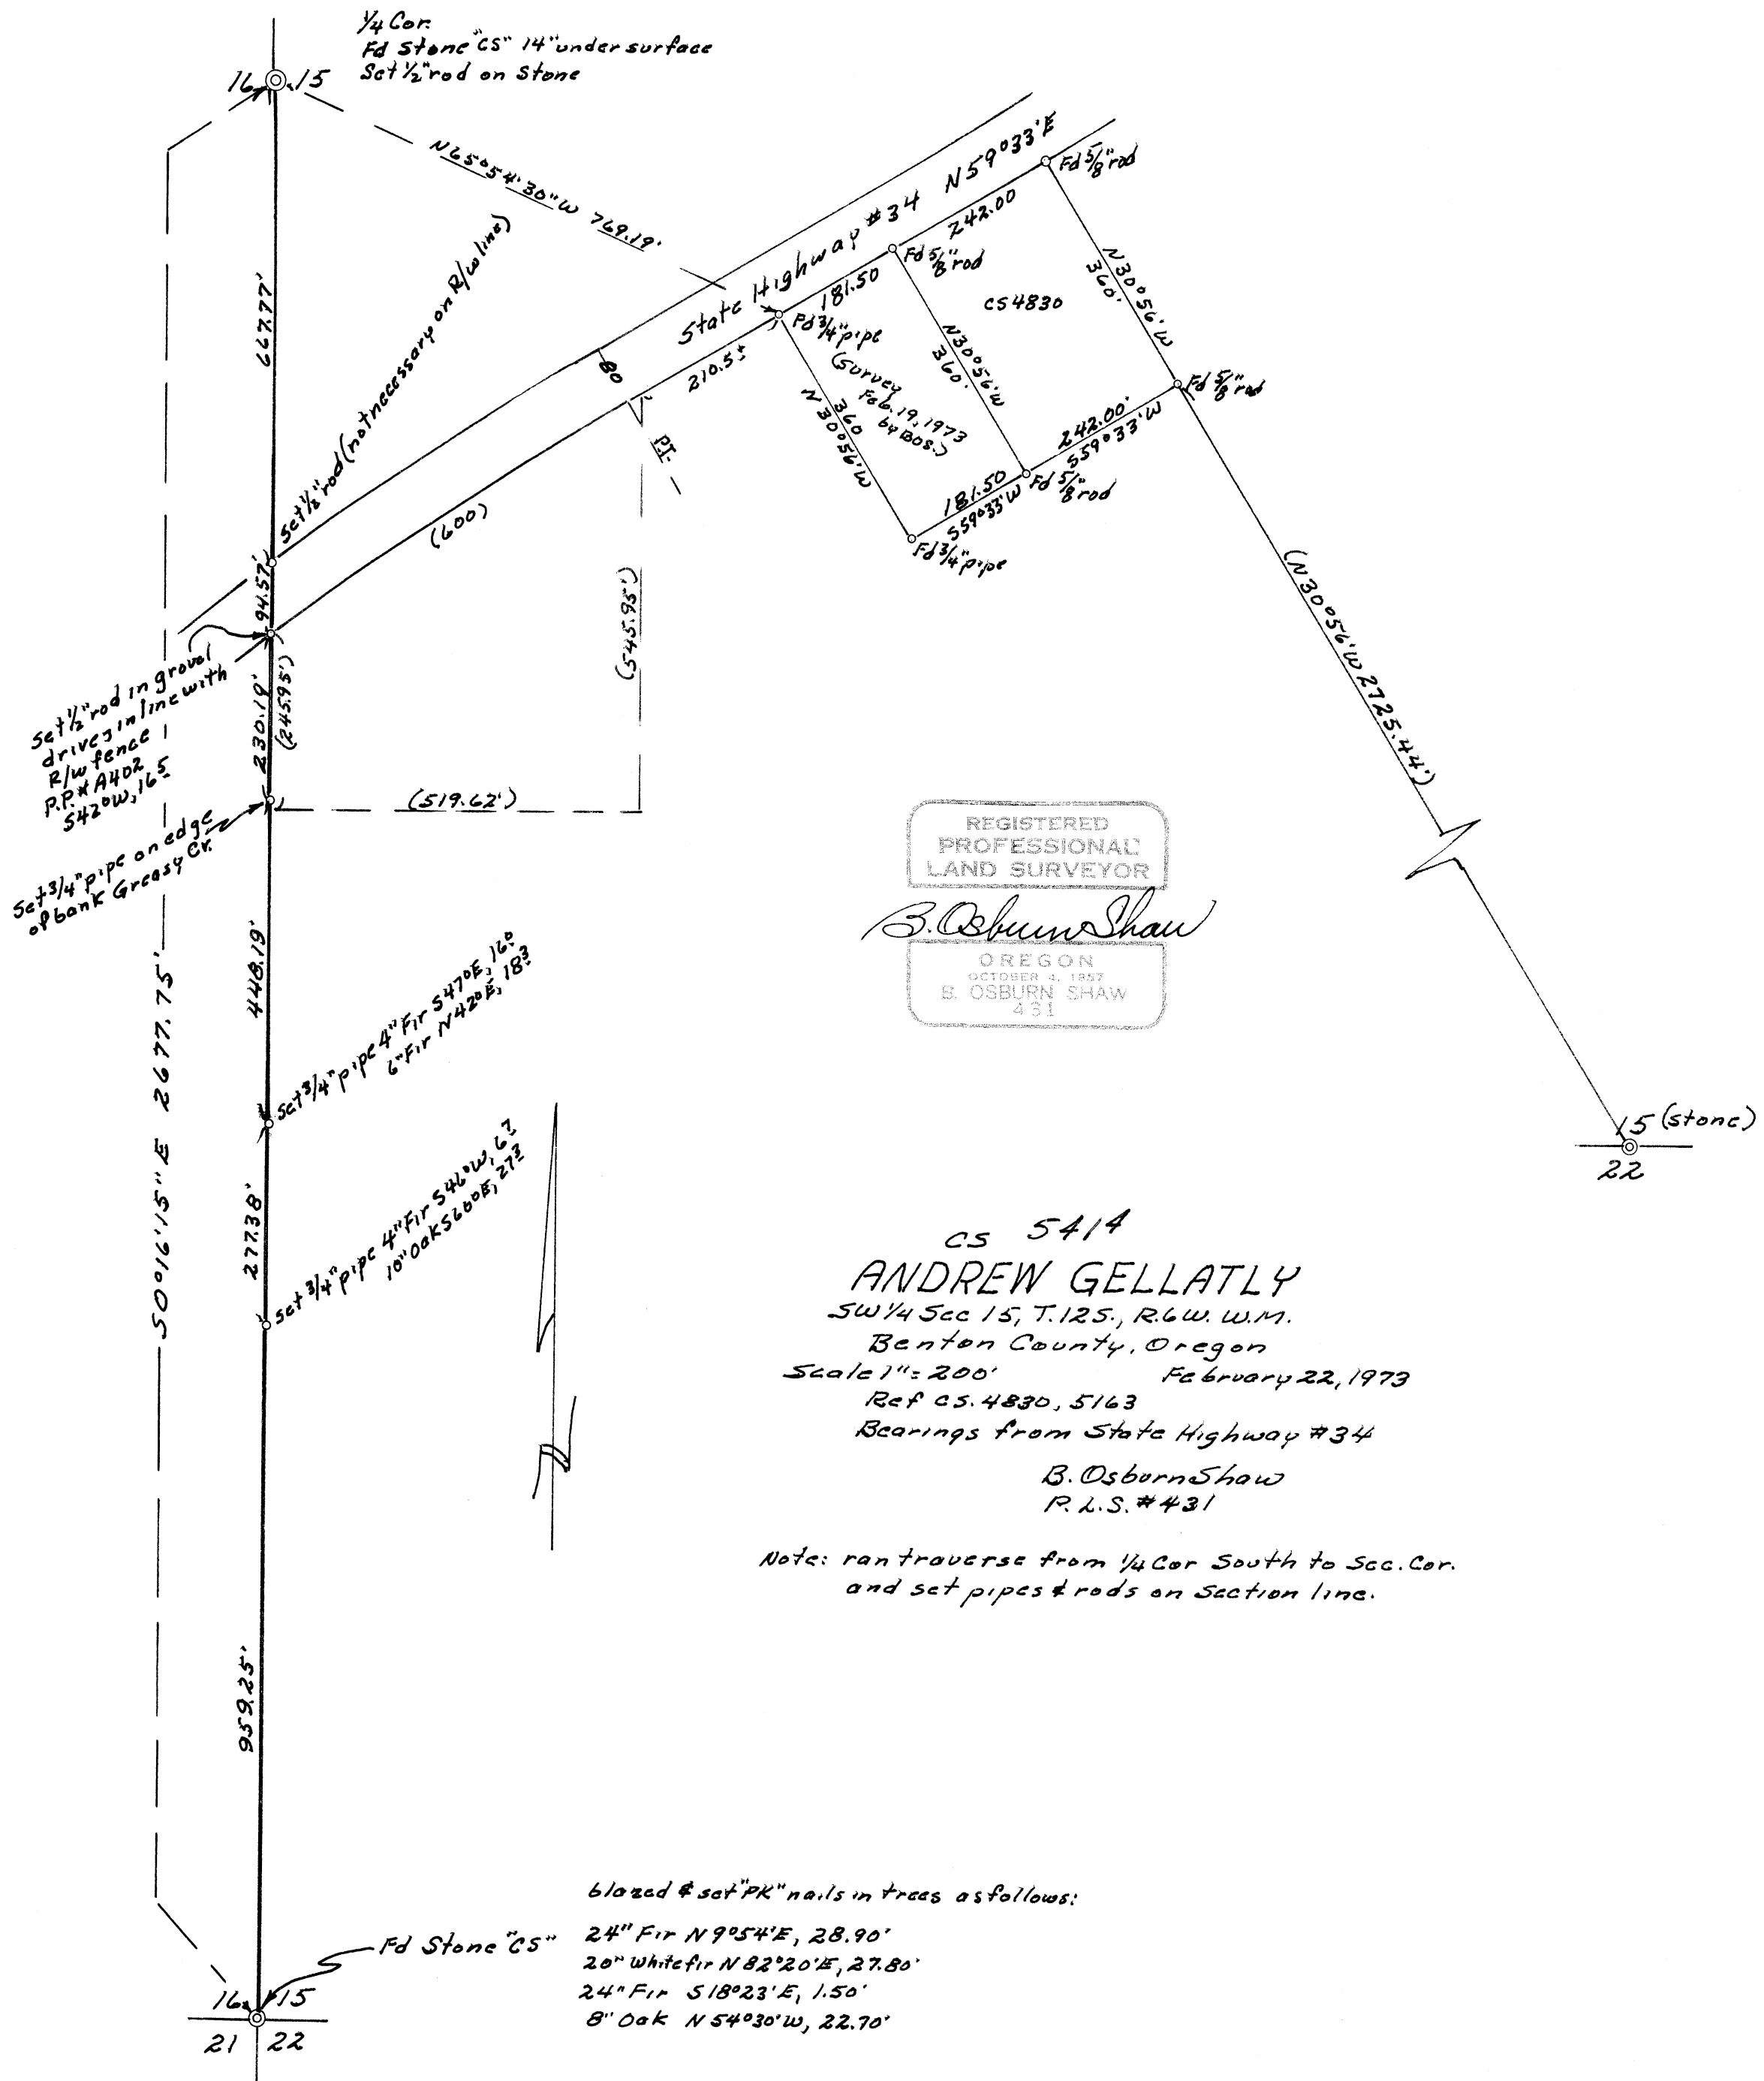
¼ Cor.
Fd Stone "CS" 14" under surface
Set ½" rod on Stone

16 15

N65°54'30"W 769.19'

State Highway #34 N59°33'E

Fd ⅝" rod
242.00
Fd ⅝" rod
181.50
CS4830
N30°56'W 360.
N30°56'W 360.
Fd ¾" pipe
(Survey Feb. 19, 1973 by BOS.)
N30°56'W 360
210.5±
80
P.I.
Fd ⅝" rod
242.00'
S59°33'W
Fd ⅝" rod
181.50
S59°33'W
Fd ¾" pipe

(N30°56'W 2725.44')

667.77'
Set ½" rod (not necessary on R/w line)
(600)
94.57'
(545.95')
Set ½" rod in gravel drive in line with R/w fence
P.P. # A402 S42°W, 16.5
230.19'
(245.95')
(519.62')
Set ¾" pipe on edge of bank Greasy Cr.

REGISTERED PROFESSIONAL LAND SURVEYOR
B. Osburn Shaw
OREGON
OCTOBER 4, 1957
B. OSBURN SHAW
431

S0°16'15"E 2677.75'

448.19'
Set ¾" pipe 4" Fir S47°E, 16.0
6" Fir N42°E, 18.3

277.38'
Set ¾" pipe 4" Fir S46°W, 6.7
10" Oak S60°E, 27.3

15 (stone)
22

CS 5414
ANDREW GELLATLY
SW¼ Sec 15, T.12S., R.6W. W.M.
Benton County, Oregon
Scale 1" = 200'    February 22, 1973
Ref CS. 4830, 5163
Bearings from State Highway #34
B. Osburn Shaw
P.L.S. #431

Note: ran traverse from ¼ Cor South to Sec. Cor. and set pipes & rods on Section line.

959.25'

blazed & set "PK" nails in trees as follows:
24" Fir N9°54'E, 28.90'
20" Whitefir N82°20'E, 27.80'
24" Fir S18°23'E, 1.50'
8" Oak N54°30'W, 22.70'

Fd Stone "CS"
16 15
21 22